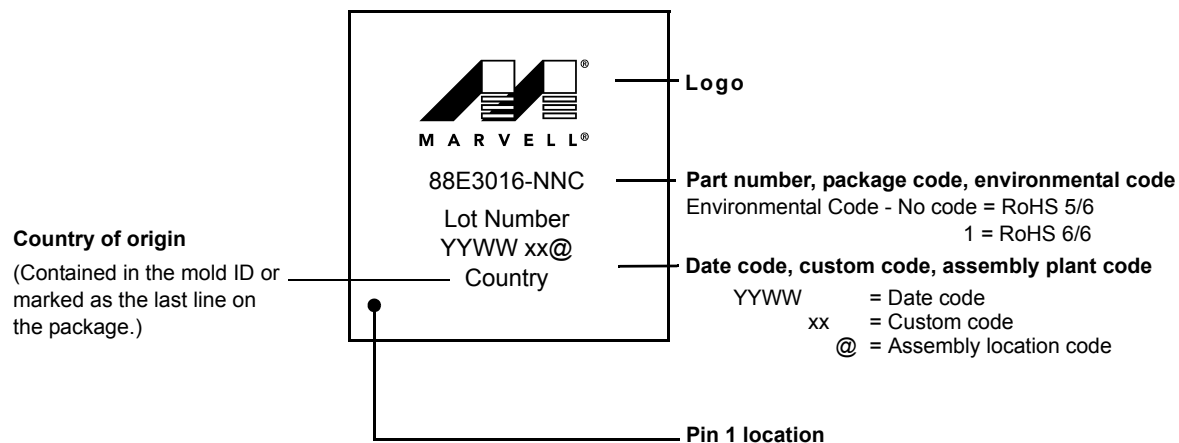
®
MARVELL®

88E3016-NNC

Lot Number
YYWW xx@
Country

Logo

Part number, package code, environmental code
Environmental Code - No code = RoHS 5/6
1 = RoHS 6/6

Country of origin
(Contained in the mold ID or marked as the last line on the package.)

Date code, custom code, assembly plant code
YYWW = Date code
xx = Custom code
@ = Assembly location code

Pin 1 location